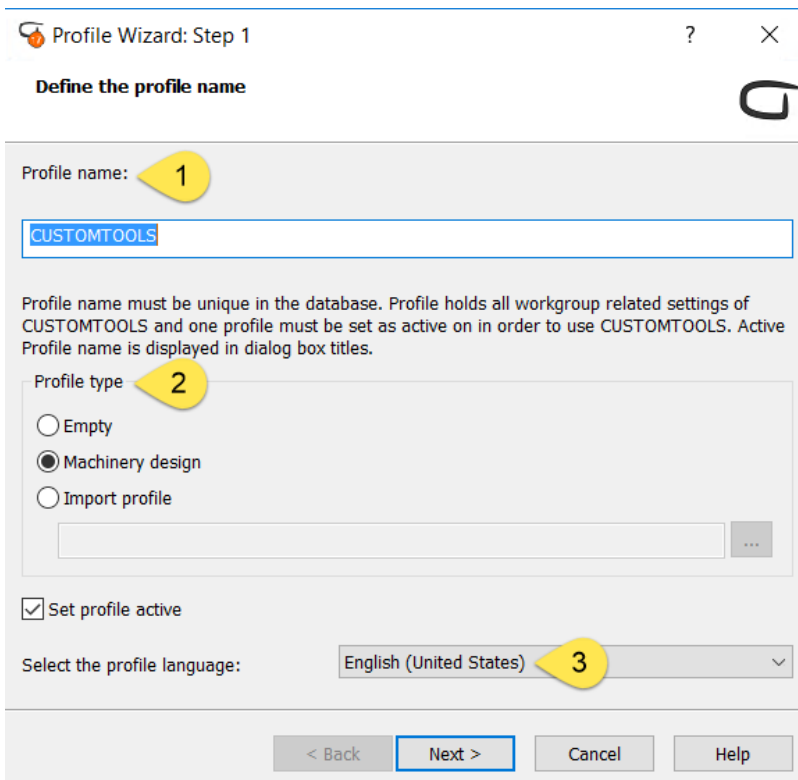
Profile Wizard: Step 1

?

X

Define the profile name

Profile name:

1

CUSTOMTOOLS

Profile name must be unique in the database. Profile holds all workgroup related settings of CUSTOMTOOLS and one profile must be set as active on in order to use CUSTOMTOOLS. Active Profile name is displayed in dialog box titles.

Profile type

2

Empty

Machinery design

Import profile

...

Set profile active

Select the profile language:

English (United States)

3

< Back

Next >

Cancel

Help